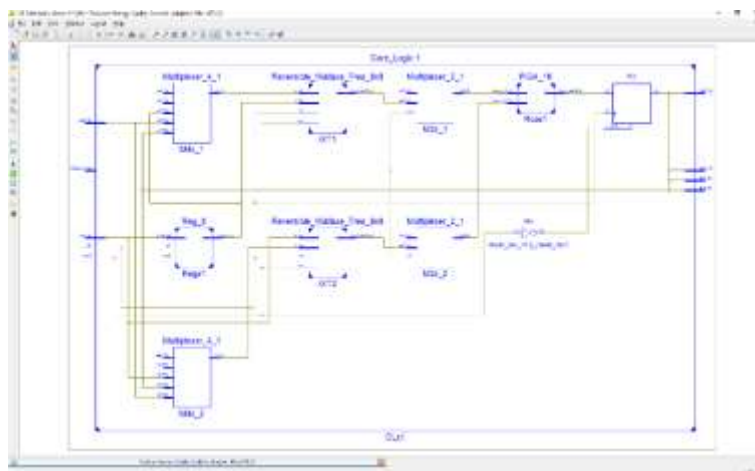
Core_Logic 1

Multiplexer_4_1

Reversible_Wallace_Tree_8x8

Multiplexer_2_1

PGA_16

MX_1

WT1

MX2_1

Mule1

Reg_8

Reversible_Wallace_Tree_8x8

Multiplexer_2_1

Regs1

WT2

MX2_2

Multiplexer_4_1

MX_2

CLr1